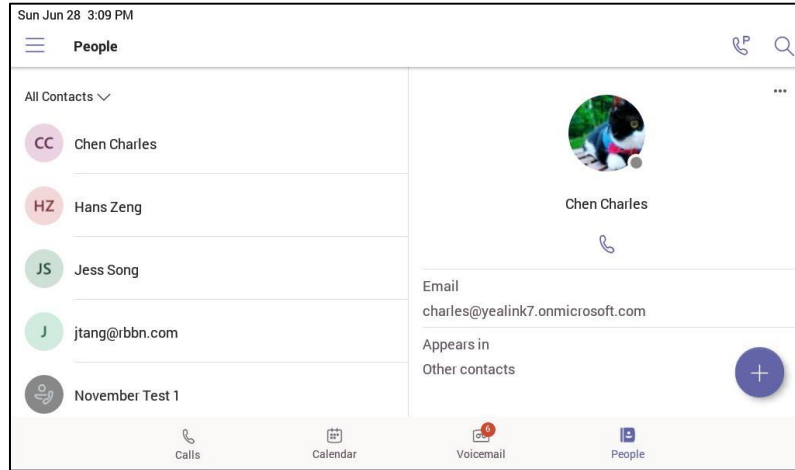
Sun Jun 28 3:09 PM

People

All Contacts

CC Chen Charles

HZ Hans Zeng

JS Jess Song

J jtang@rbbn.com

November Test 1

...

Chen Charles

Email
charles@yealink7.onmicrosoft.com

Appears in
Other contacts

+

Calls

Calendar

6
Voicemail

People